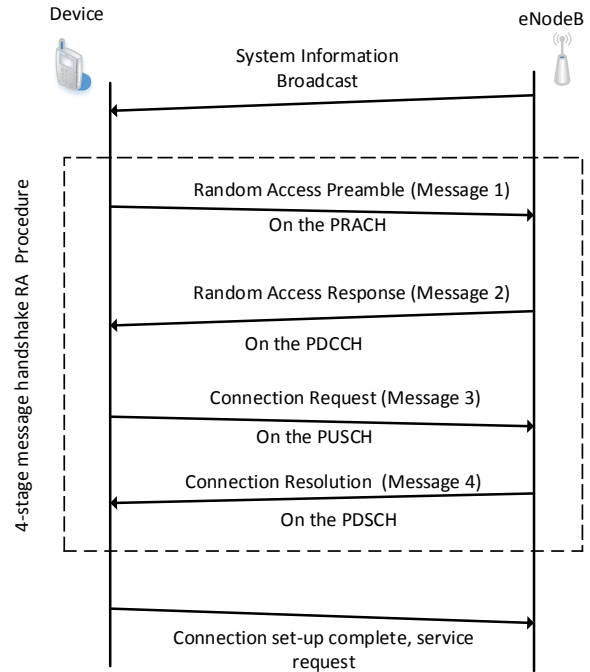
Device

eNodeB

System Information Broadcast

4-stage message handshake RA Procedure

Random Access Preamble (Message 1)

On the PRACH

Random Access Response (Message 2)

On the PDCCH

Connection Request (Message 3)

On the PUSCH

Connection Resolution (Message 4)

On the PDSCH

Connection set-up complete, service request